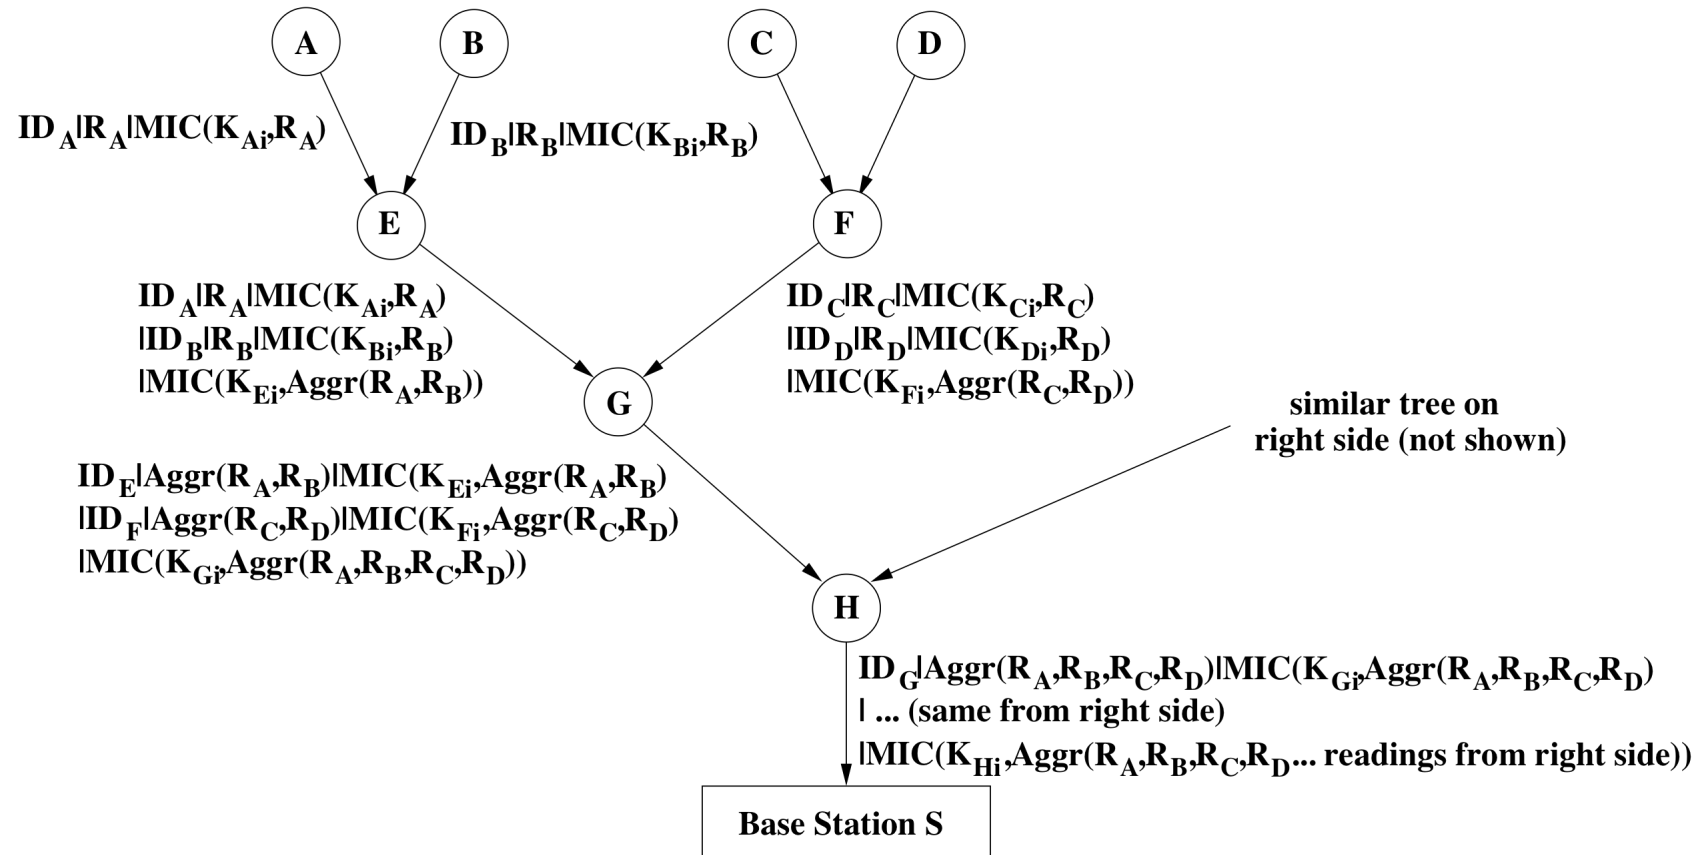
A

B

C

D

$ID_A|R_A|MIC(K_{Ai},R_A)$

$ID_B|R_B|MIC(K_{Bi},R_B)$

E

F

$ID_A|R_A|MIC(K_{Ai},R_A)$
$|ID_B|R_B|MIC(K_{Bi},R_B)$
$|MIC(K_{Ei},Aggr(R_A,R_B))$

$ID_C|R_C|MIC(K_{Ci},R_C)$
$|ID_D|R_D|MIC(K_{Di},R_D)$
$|MIC(K_{Fi},Aggr(R_C,R_D))$

G

similar tree on right side (not shown)

$ID_E|Aggr(R_A,R_B)|MIC(K_{Ei},Aggr(R_A,R_B)$
$|ID_F|Aggr(R_C,R_D)|MIC(K_{Fi},Aggr(R_C,R_D)$
$|MIC(K_{Gi},Aggr(R_A,R_B,R_C,R_D))$

H

$ID_G|Aggr(R_A,R_B,R_C,R_D)|MIC(K_{Gi},Aggr(R_A,R_B,R_C,R_D)$
| ... (same from right side)
$|MIC(K_{Hi},Aggr(R_A,R_B,R_C,R_D$... readings from right side))

Base Station S